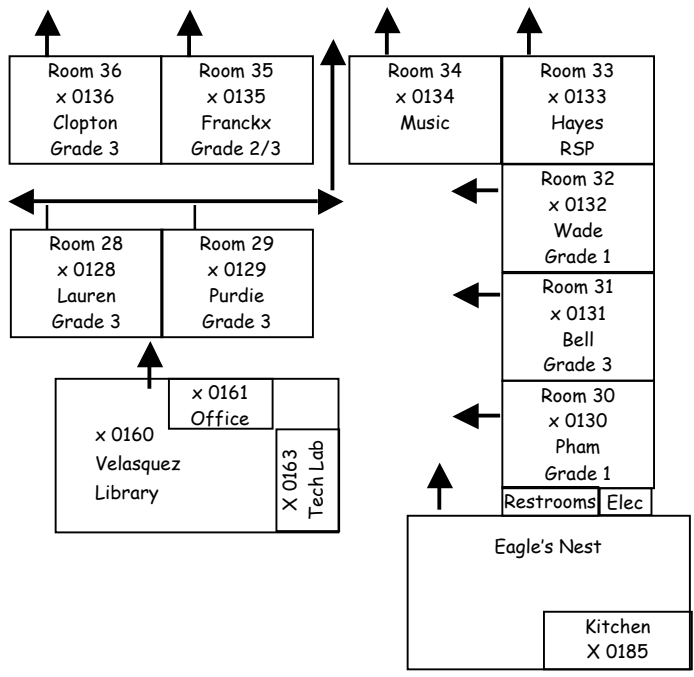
Room 36
x 0136
Clopton
Grade 3

Room 35
x 0135
Franckx
Grade 2/3

Room 34
x 0134
Music

Room 33
x 0133
Hayes
RSP

Room 32
x 0132
Wade
Grade 1

Room 28
x 0128
Lauren
Grade 3

Room 29
x 0129
Purdie
Grade 3

Room 31
x 0131
Bell
Grade 3

x 0161
Office

x 0160
Velasquez
Library

X 0163
Tech Lab

Room 30
x 0130
Pham
Grade 1

Restrooms

Elec

Eagle's Nest

Kitchen
X 0185